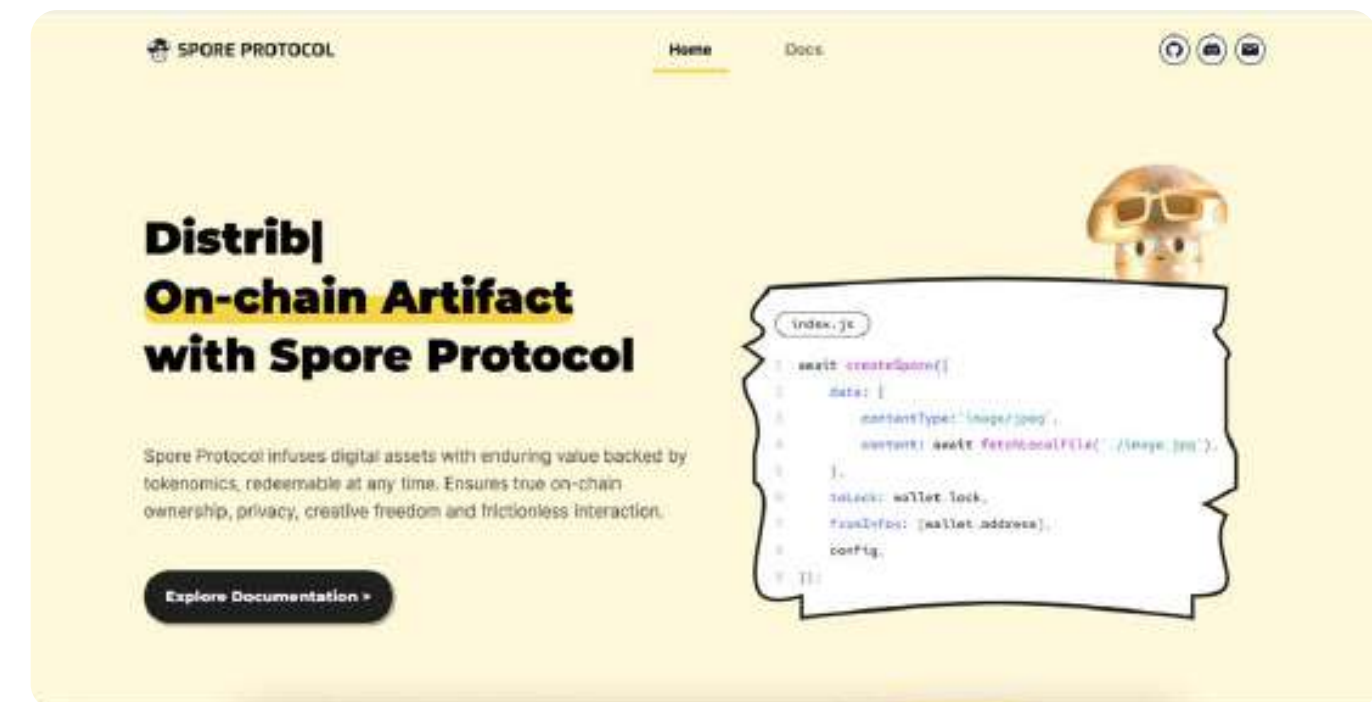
SPORE PROTOCOL

Home Docs

Distrib|
On-chain Artifact
with Spore Protocol

Spore Protocol infuses digital assets with enduring value backed by tokenomics, redeemable at any time. Ensures true on-chain ownership, privacy, creative freedom and frictionless interaction.

Explore Documentation >

index.js

1 await createSpore({
2 data: {
3 contentType: 'image/jpeg',
4 content: await fetchLocalFile('./image.jpg'),
5 },
6 toLock: wallet.lock,
7 fromInfos: [wallet.address],
8 config,
9 });